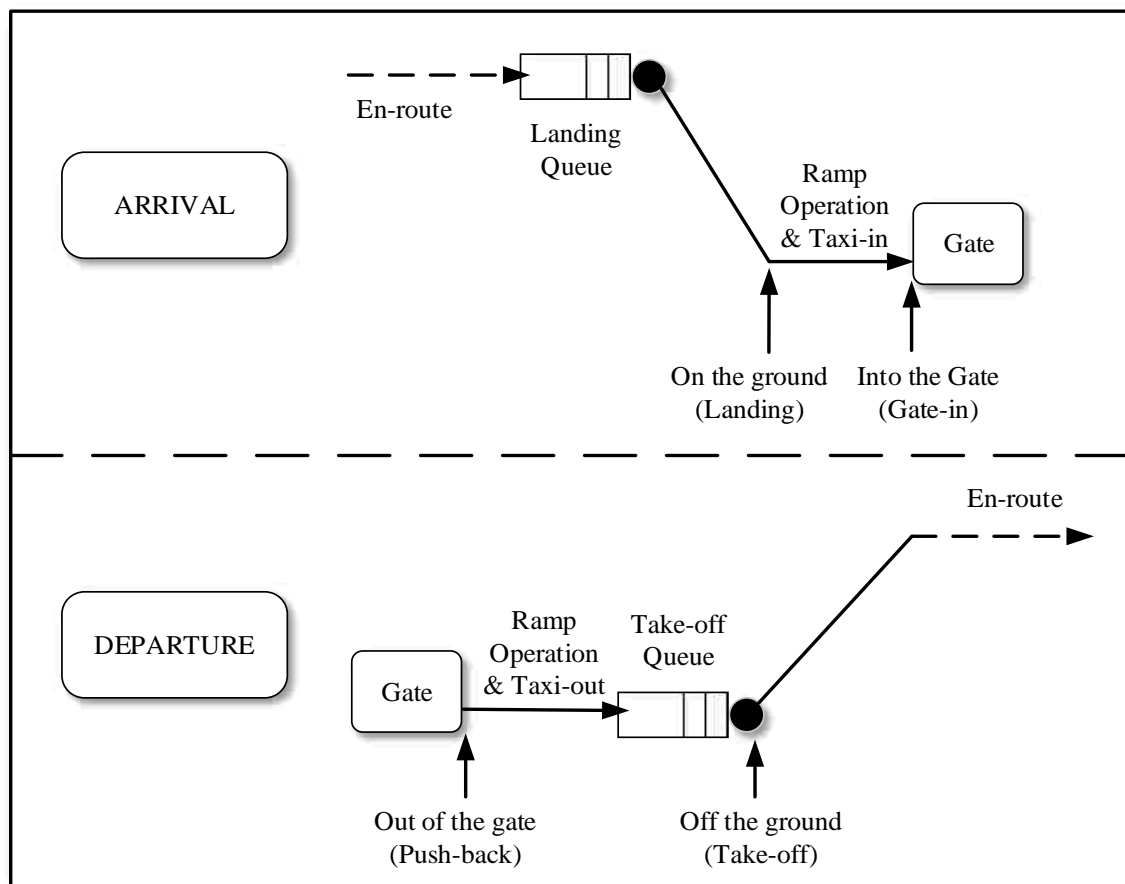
En-route

Landing Queue

ARRIVAL

Ramp Operation & Taxi-in

Gate

On the ground (Landing)

Into the Gate (Gate-in)

En-route

DEPARTURE

Ramp Operation & Taxi-out

Take-off Queue

Gate

Out of the gate (Push-back)

Off the ground (Take-off)